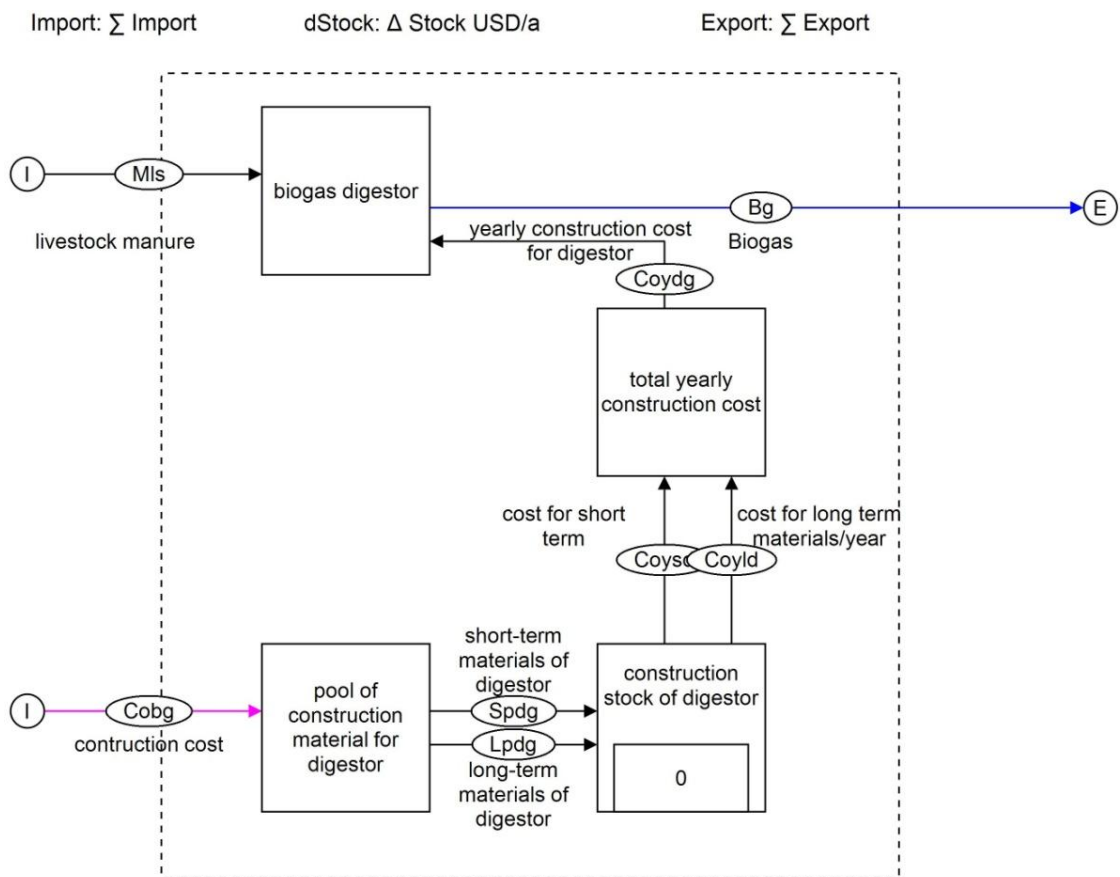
Import: ∑ Import

dStock: Δ Stock USD/a

Export: ∑ Export

I

Mls

livestock manure

biogas digestor

Bg

Biogas

E

yearly construction cost for digestor

Coydg

total yearly construction cost

cost for short term

cost for long term materials/year

Coysc

Coyld

I

Cobg

contruction cost

pool of construction material for digestor

short-term materials of digestor

Spdg

Lpdg

long-term materials of digestor

construction stock of digestor

0